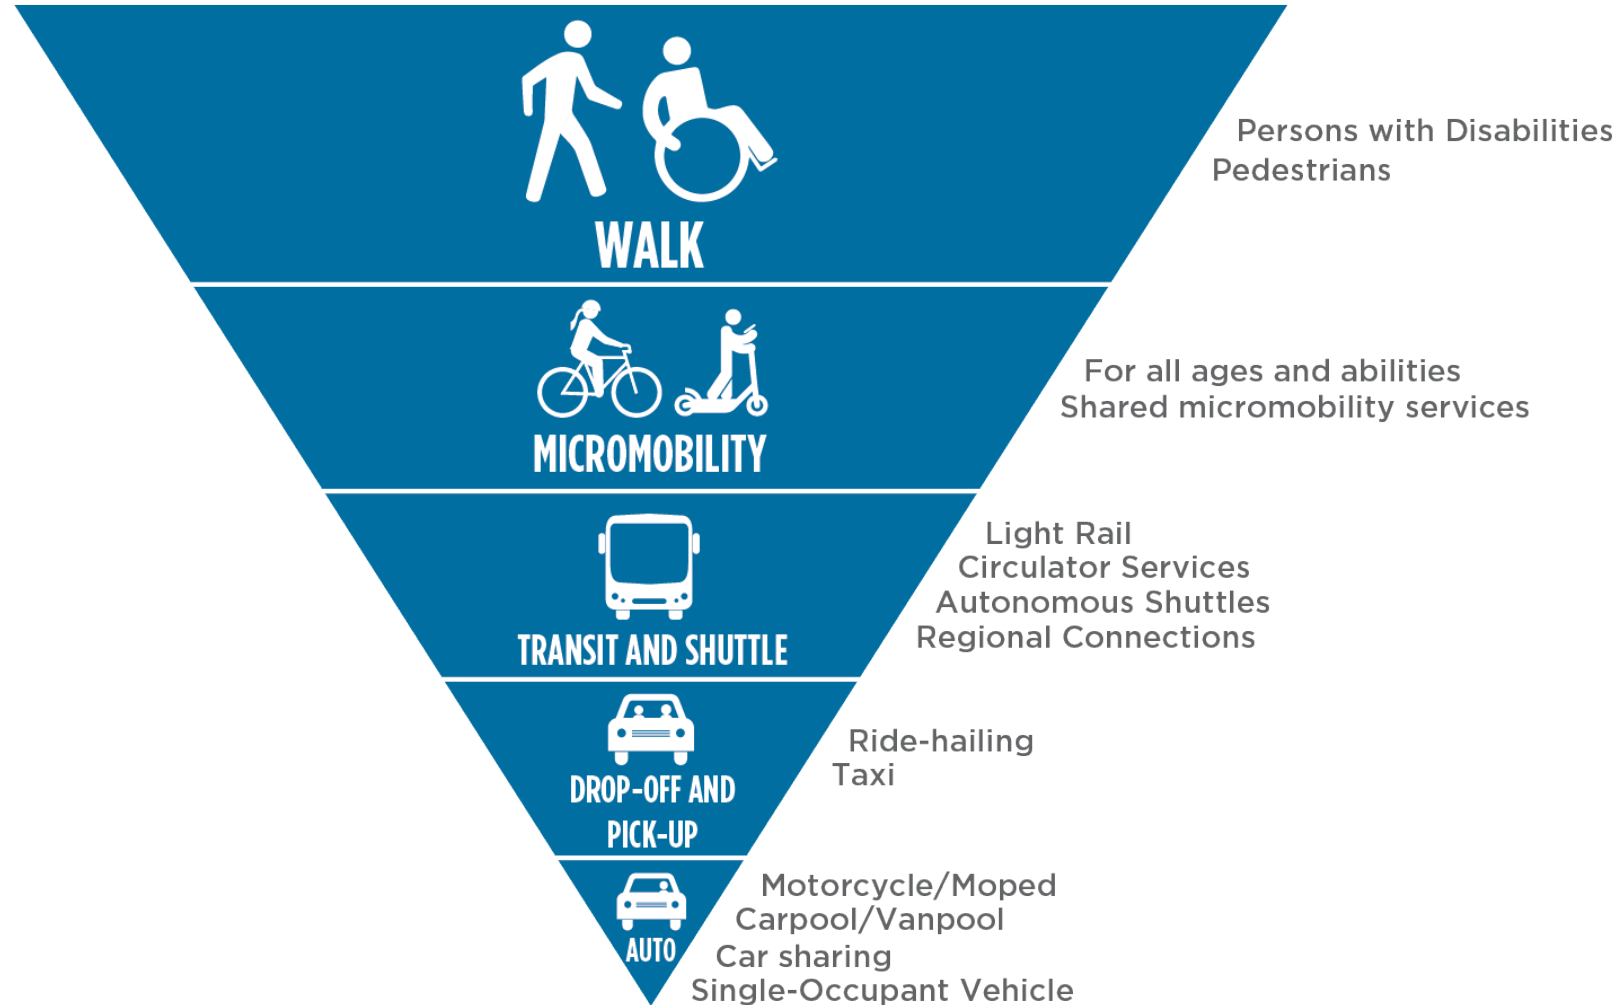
WALK

Persons with Disabilities
Pedestrians

MICROMOBILITY

For all ages and abilities
Shared micromobility services

TRANSIT AND SHUTTLE

Light Rail
Circulator Services
Autonomous Shuttles
Regional Connections

DROP-OFF AND PICK-UP

Ride-hailing
Taxi

AUTO

Motorcycle/Moped
Carpool/Vanpool
Car sharing
Single-Occupant Vehicle